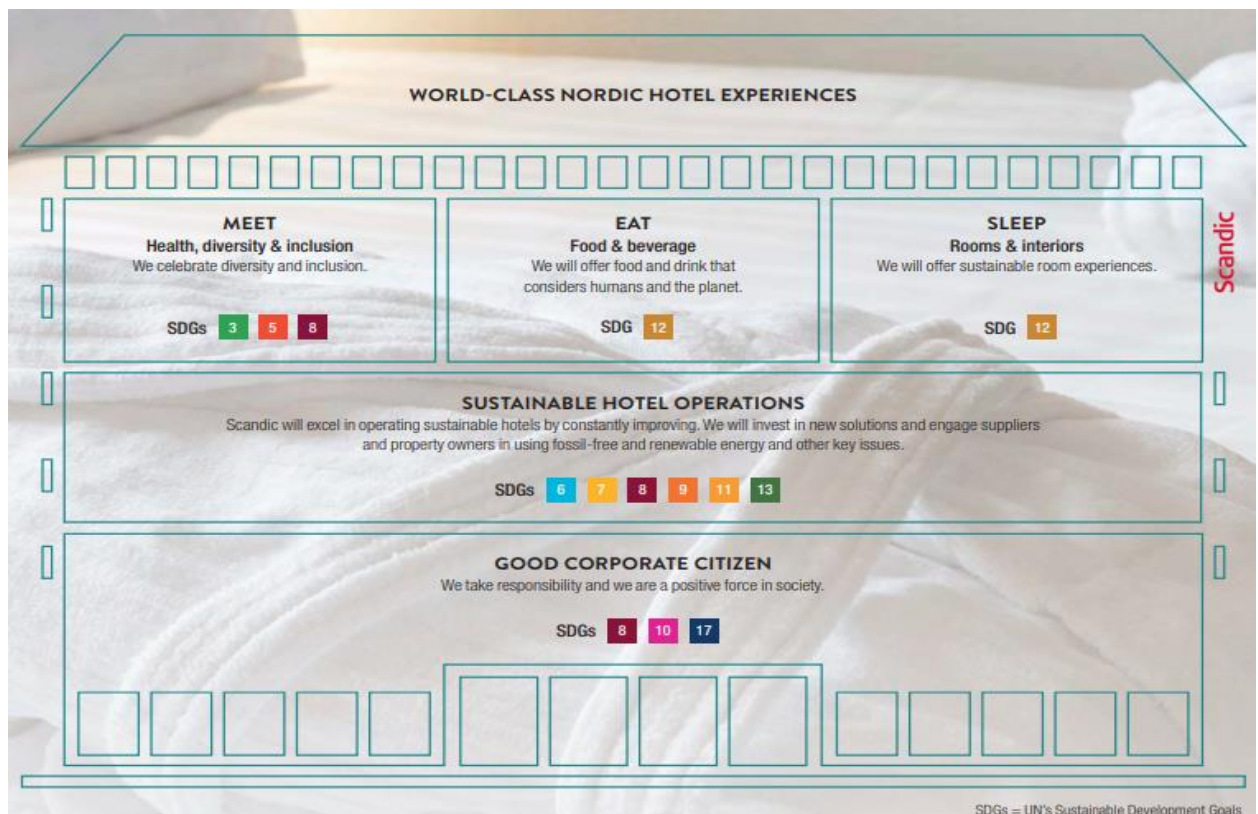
WORLD-CLASS NORDIC HOTEL EXPERIENCES

Scandic

MEET
Health, diversity & inclusion
We celebrate diversity and inclusion.

SDGs 3 5 8

EAT
Food & beverage
We will offer food and drink that considers humans and the planet.

SDG 12

SLEEP
Rooms & interiors
We will offer sustainable room experiences.

SDG 12

SUSTAINABLE HOTEL OPERATIONS
Scandic will excel in operating sustainable hotels by constantly improving. We will invest in new solutions and engage suppliers and property owners in using fossil-free and renewable energy and other key issues.

SDGs 6 7 8 9 11 13

GOOD CORPORATE CITIZEN
We take responsibility and we are a positive force in society.

SDGs 8 10 17

SDGs = UN's Sustainable Development Goals